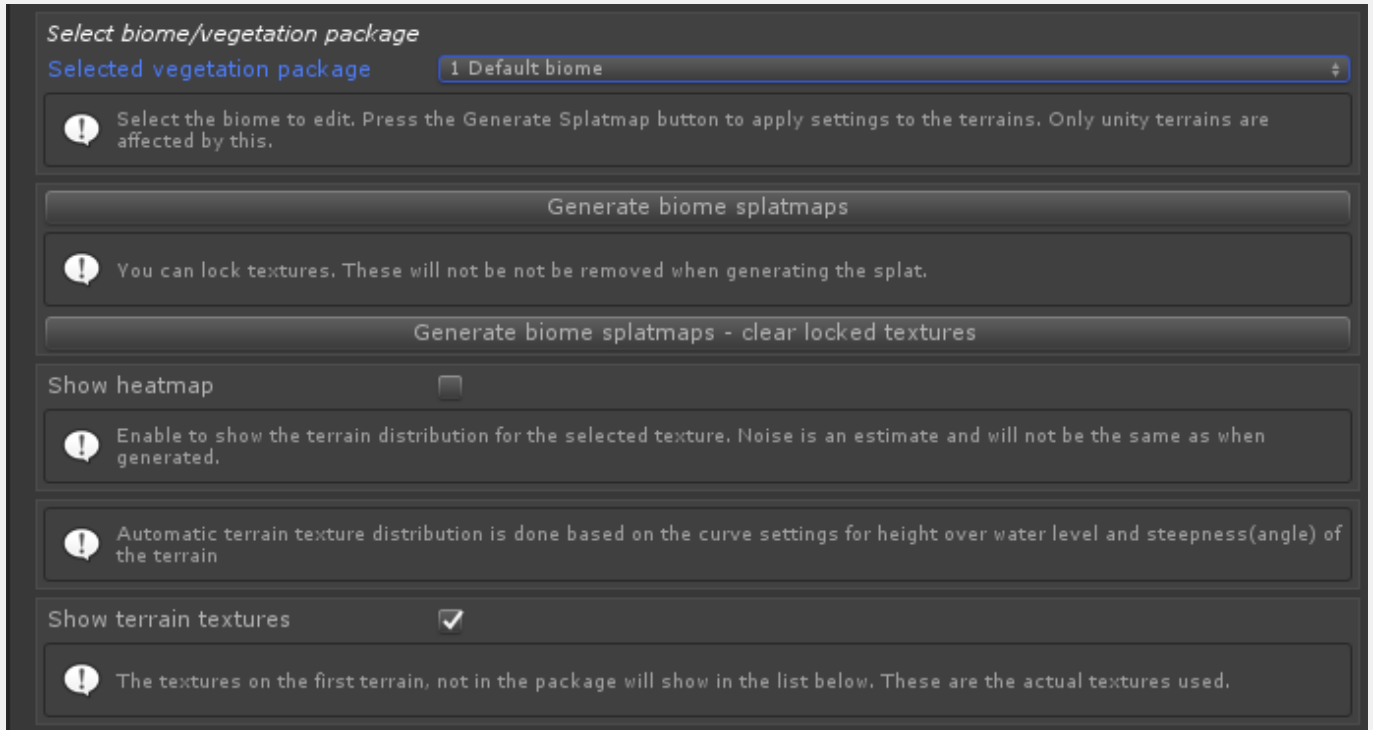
Select biome/vegetation package

Selected vegetation package 1 Default biome

Select the biome to edit. Press the Generate Splatmap button to apply settings to the terrains. Only unity terrains are affected by this.

Generate biome splatmaps

You can lock textures. These will not be not be removed when generating the splat.

Generate biome splatmaps - clear locked textures

Show heatmap

Enable to show the terrain distribution for the selected texture. Noise is an estimate and will not be the same as when generated.

Automatic terrain texture distribution is done based on the curve settings for height over water level and steepness(angle) of the terrain

Show terrain textures

The textures on the first terrain, not in the package will show in the list below. These are the actual textures used.